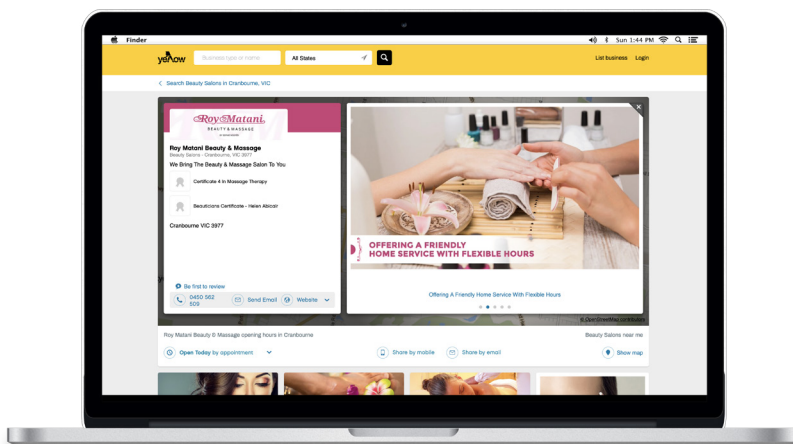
Finder

Sun 1:44 PM

yellow

Business type or name

All States

List business Login

< Search Beauty Salons in Cranbourne, VIC

Roy Matani
BEAUTY & MASSAGE

Roy Matani Beauty & Massage
Beauty Salons - Cranbourne, VIC 3977

We Bring The Beauty & Massage Salon To You

Certificate 4 in Massage Therapy

Beauticians Certificate - Helen Abicair

Cranbourne VIC 3977

Be first to review

0450 562 509

Send Email

Website

OFFERING A FRIENDLY HOME SERVICE WITH FLEXIBLE HOURS

Offering A Friendly Home Service With Flexible Hours

© OpenStreetMap contributors

Roy Matani Beauty & Massage opening hours in Cranbourne

Beauty Salons near me

Open Today by appointment

Share by mobile

Share by email

Show map